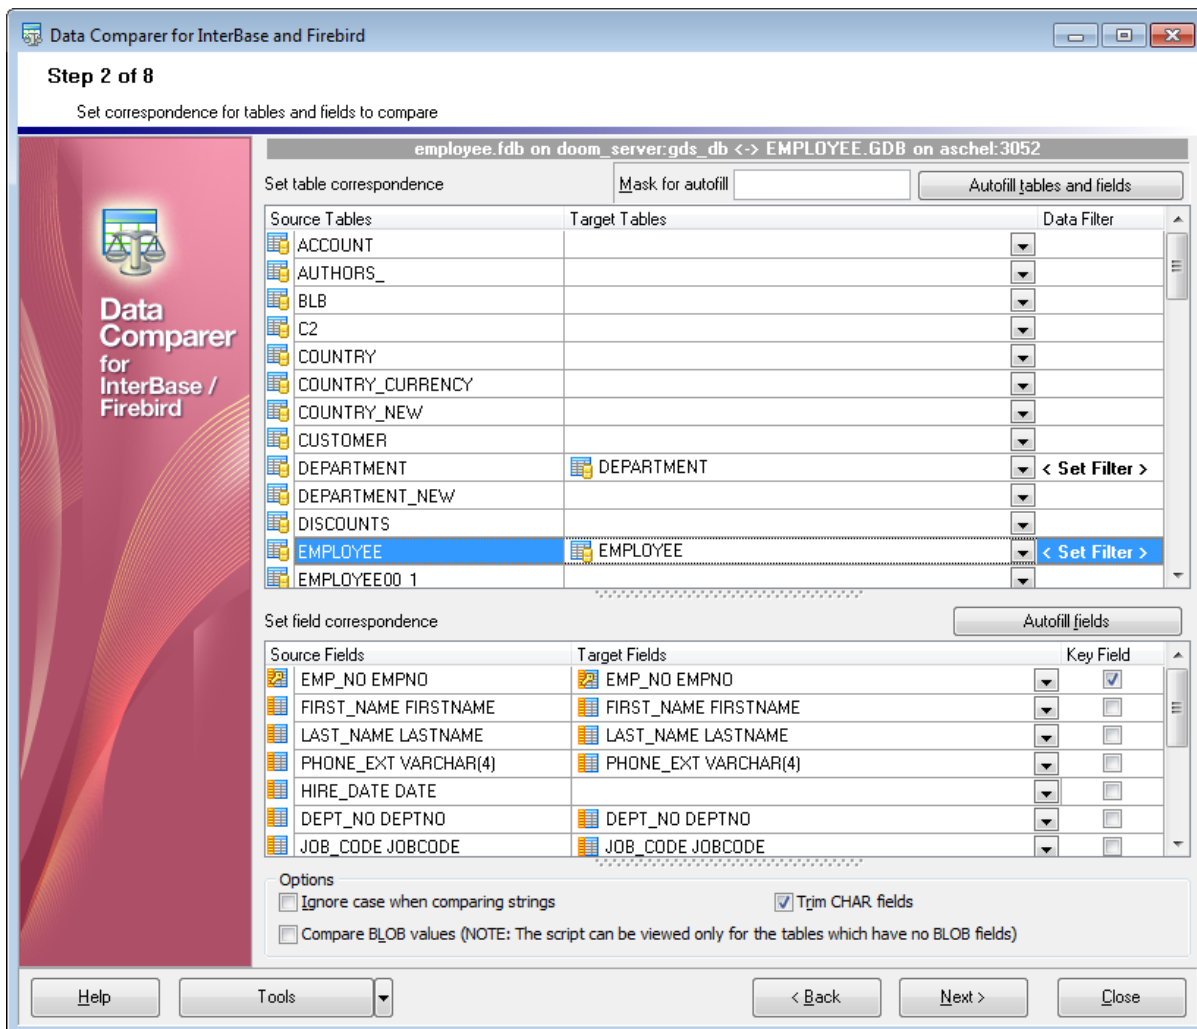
Data Comparer for InterBase and Firebird

Step 2 of 8

Set correspondence for tables and fields to compare

Data Comparer for InterBase / Firebird

employee.fdb on doom_server:gds_db <-> EMPLOYEE.GDB on aschel:3052

Set table correspondence

Mask for autofill

Autofill tables and fields

| Source Tables | Target Tables | Data Filter |
|---|---|---|
| ACCOUNT | | |
| AUTHORS_ | | |
| BLB | | |
| C2 | | |
| COUNTRY | | |
| COUNTRY_CURRENCY | | |
| COUNTRY_NEW | | |
| CUSTOMER | | |
| DEPARTMENT | DEPARTMENT | < Set Filter > |
| DEPARTMENT_NEW | | |
| DISCOUNTS | | |
| EMPLOYEE | EMPLOYEE | < Set Filter > |
| EMPLOYEE00_1 | | |

Set field correspondence

Autofill fields

| Source Fields | Target Fields | Key Field |
|---|---|---|
| EMP_NO EMPNO | EMP_NO EMPNO | ☑ |
| FIRST_NAME FIRSTNAME | FIRST_NAME FIRSTNAME | ☐ |
| LAST_NAME LASTNAME | LAST_NAME LASTNAME | ☐ |
| PHONE_EXT VARCHAR(4) | PHONE_EXT VARCHAR(4) | ☐ |
| HIRE_DATE DATE | | ☐ |
| DEPT_NO DEPTNO | DEPT_NO DEPTNO | ☐ |
| JOB_CODE JOBCODE | JOB_CODE JOBCODE | ☐ |

Options

Ignore case when comparing strings

Trim CHAR fields

Compare BLOB values (NOTE: The script can be viewed only for the tables which have no BLOB fields)

Help

Tools

< Back

Next >

Close